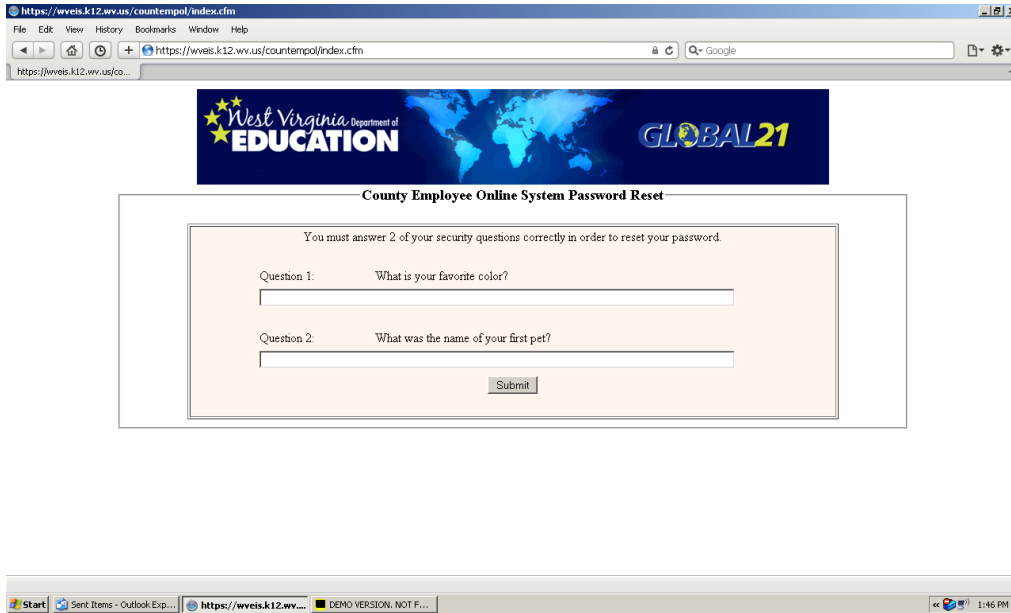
https://wveis.k12.wv.us/countempol/index.cfm

File Edit View History Bookmarks Window Help

https://wveis.k12.wv.us/countempol/index.cfm

Google

https://wveis.k12.wv.us/co...

West Virginia Department of EDUCATION

GLOBAL21

County Employee Online System Password Reset

You must answer 2 of your security questions correctly in order to reset your password.

Question 1: What is your favorite color?

Question 2: What was the name of your first pet?

Submit

Start | Sent Items - Outlook Exp... | https://wveis.k12.wv.... | DEMO VERSION. NOT F...

1:46 PM